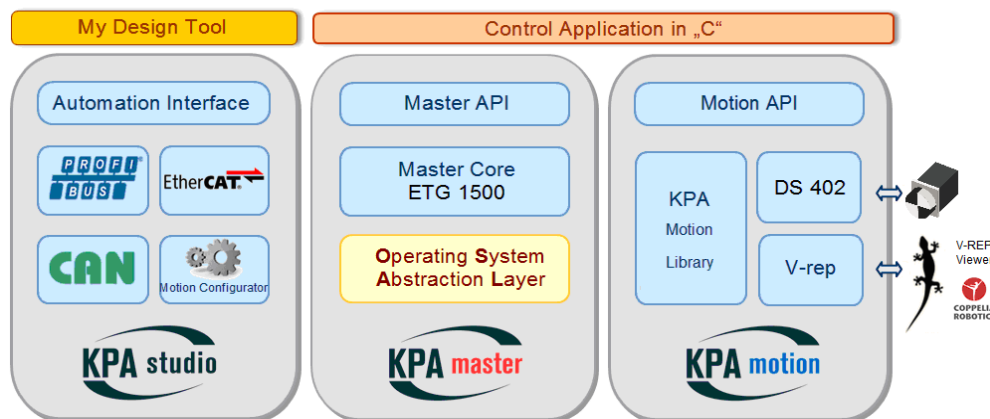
My Design Tool

Control Application in „C“

Automation Interface

PROFI BUS

EtherCAT

CAN

Motion Configurator

KPA studio

Master API

Master Core ETG 1500

Operating System Abstraction Layer

KPA master

Motion API

KPA Motion Library

DS 402

V-rep

KPA motion

V-REP Viewer

COPPELIA ROBOTICS